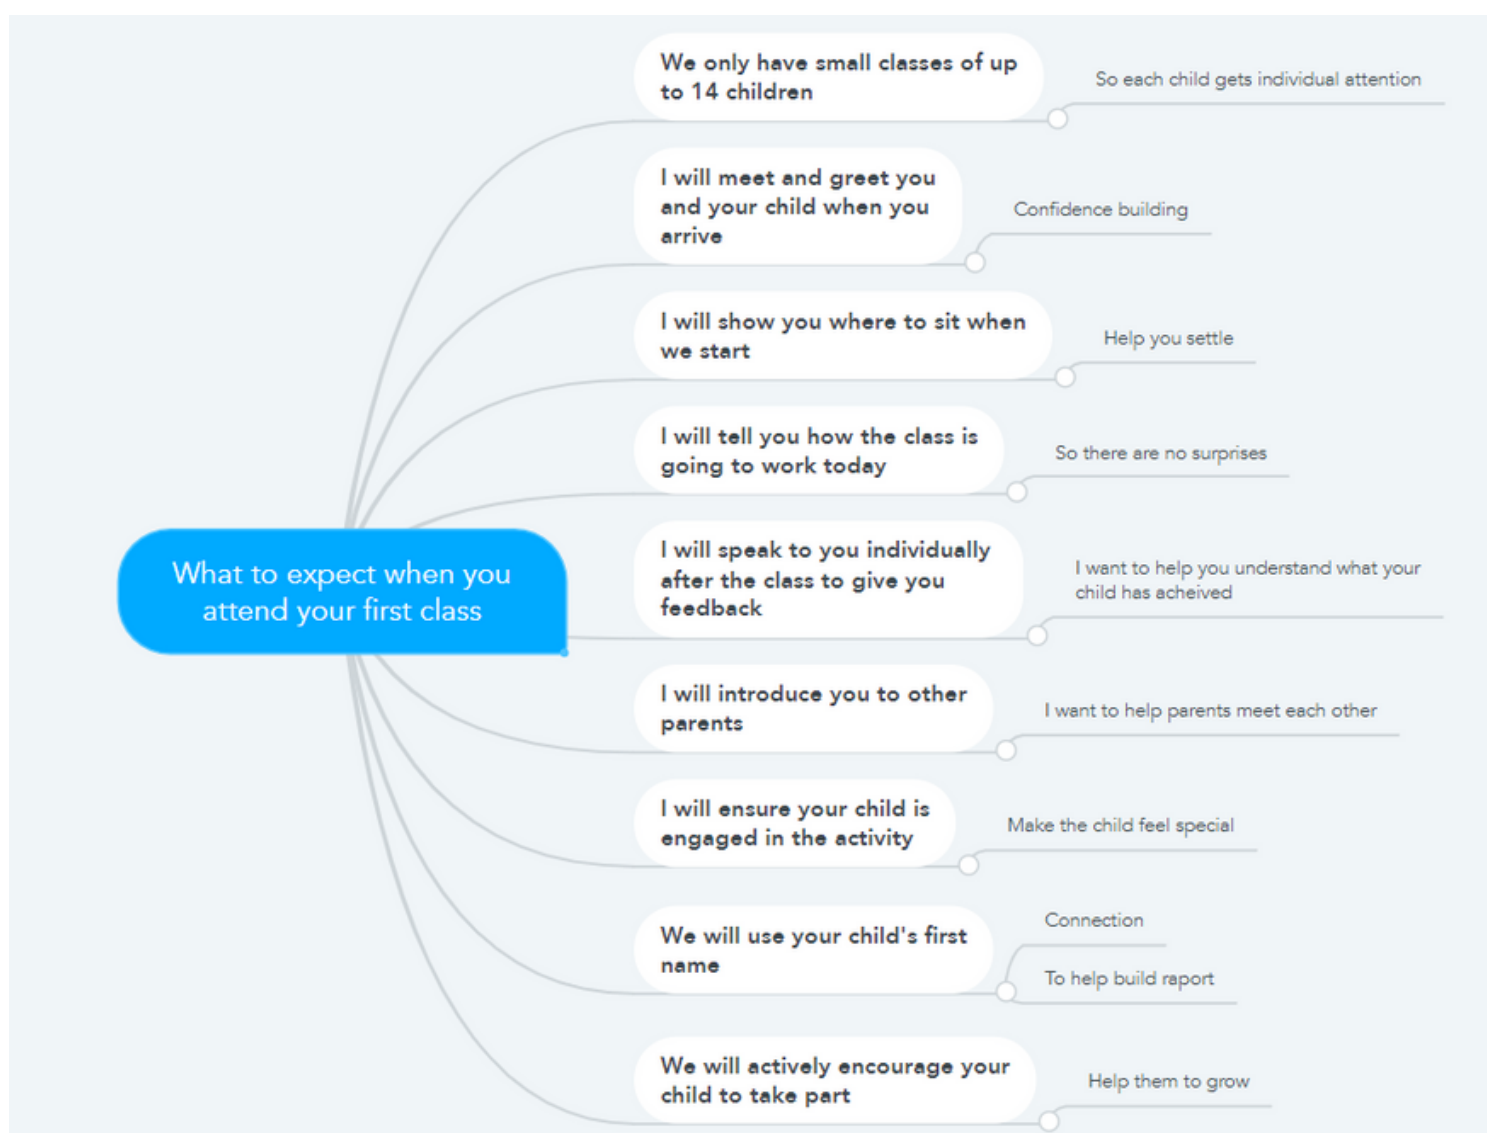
What to expect when you attend your first class

We only have small classes of up to 14 children

So each child gets individual attention

I will meet and greet you and your child when you arrive

Confidence building

I will show you where to sit when we start

Help you settle

I will tell you how the class is going to work today

So there are no surprises

I will speak to you individually after the class to give you feedback

I want to help you understand what your child has acheived

I will introduce you to other parents

I want to help parents meet each other

I will ensure your child is engaged in the activity

Make the child feel special

We will use your child's first name

Connection

To help build raport

We will actively encourage your child to take part

Help them to grow